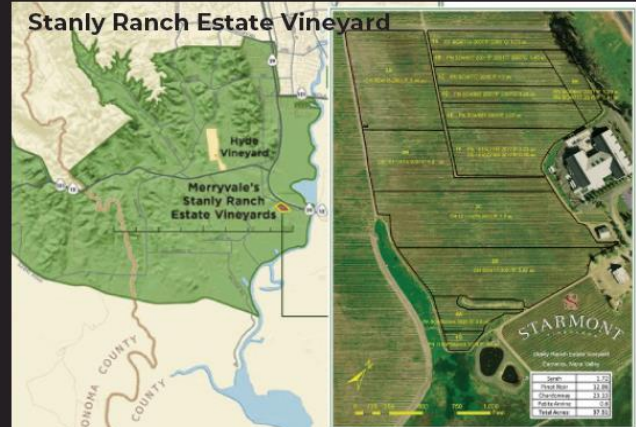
Stanly Ranch Estate Vineyard

Hyde Vineyard

Merryvale's Stanly Ranch Estate Vineyards

29

121

12

NOMA COUNTY

COUNTY

STARMONT
VINEYARDS

Stanly Ranch Estate Vineyard
Carneros, Napa Valley

| Syrah | 2.72 |
|---|---|
| Pinot Noir | 12.96 |
| Chardonnay | 23.03 |
| Petite Arvine | 0.8 |
| Total Acres | 37.51 |

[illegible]